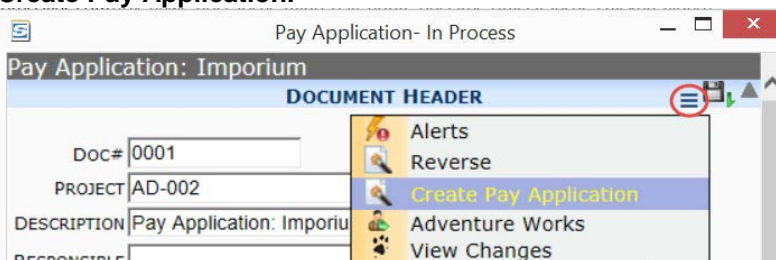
Create Pay Application:

Pay Application- In Process

Pay Application: Imporium

DOCUMENT HEADER

DOC# 0001

PROJECT AD-002

DESCRIPTION Pay Application: Imporiu

RESPONSIBLE

Alerts
Reverse
Create Pay Application
Adventure Works
View Changes